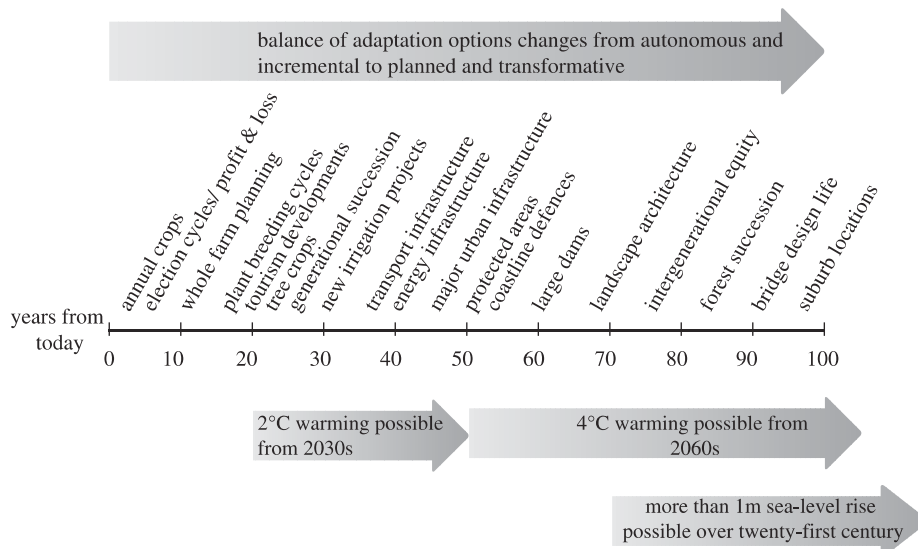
balance of adaptation options changes from autonomous and incremental to planned and transformative

annual crops
election cycles/ profit & loss
whole farm planning
plant breeding cycles
tourism developments
tree crops
generational succession
new irrigation projects
transport infrastructure
energy infrastructure
major urban infrastructure
protected areas
coastline defences
large dams
landscape architecture
intergenerational equity
forest succession
bridge design life
suburb locations

years from today

0 10 20 30 40 50 60 70 80 90 100

2°C warming possible from 2030s

4°C warming possible from 2060s

more than 1m sea-level rise possible over twenty-first century